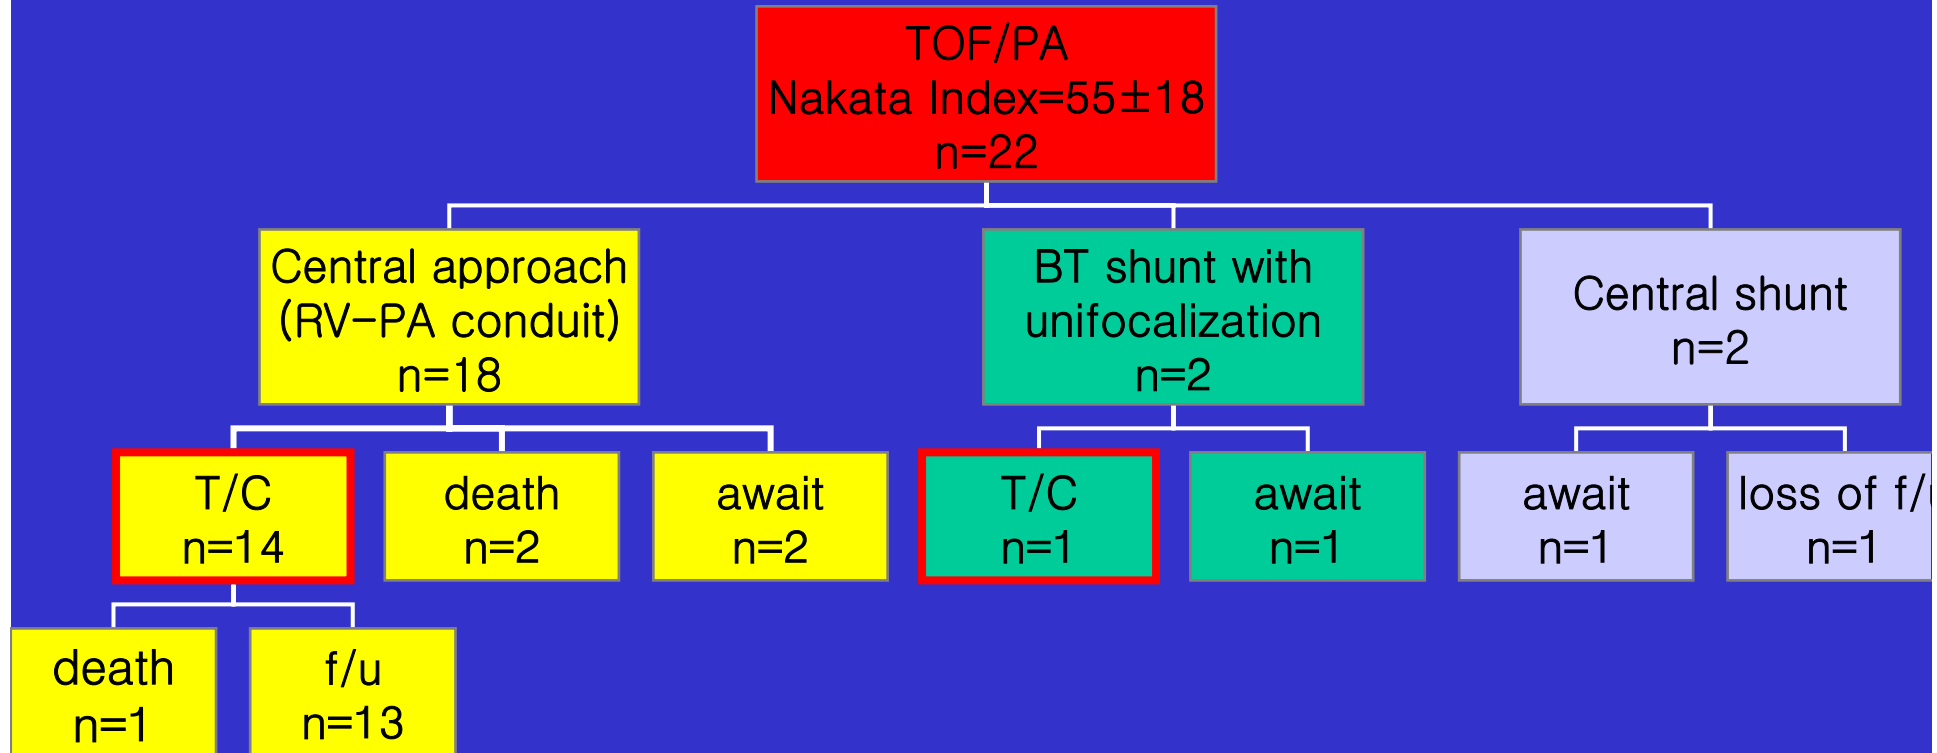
TOF/PA
Nakata Index=55±18
n=22

Central approach
(RV-PA conduit)
n=18

BT shunt with
unifocalization
n=2

Central shunt
n=2

T/C
n=14

death
n=2

await
n=2

T/C
n=1

await
n=1

await
n=1

loss of f/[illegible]
n=1

death
n=1

f/u
n=13